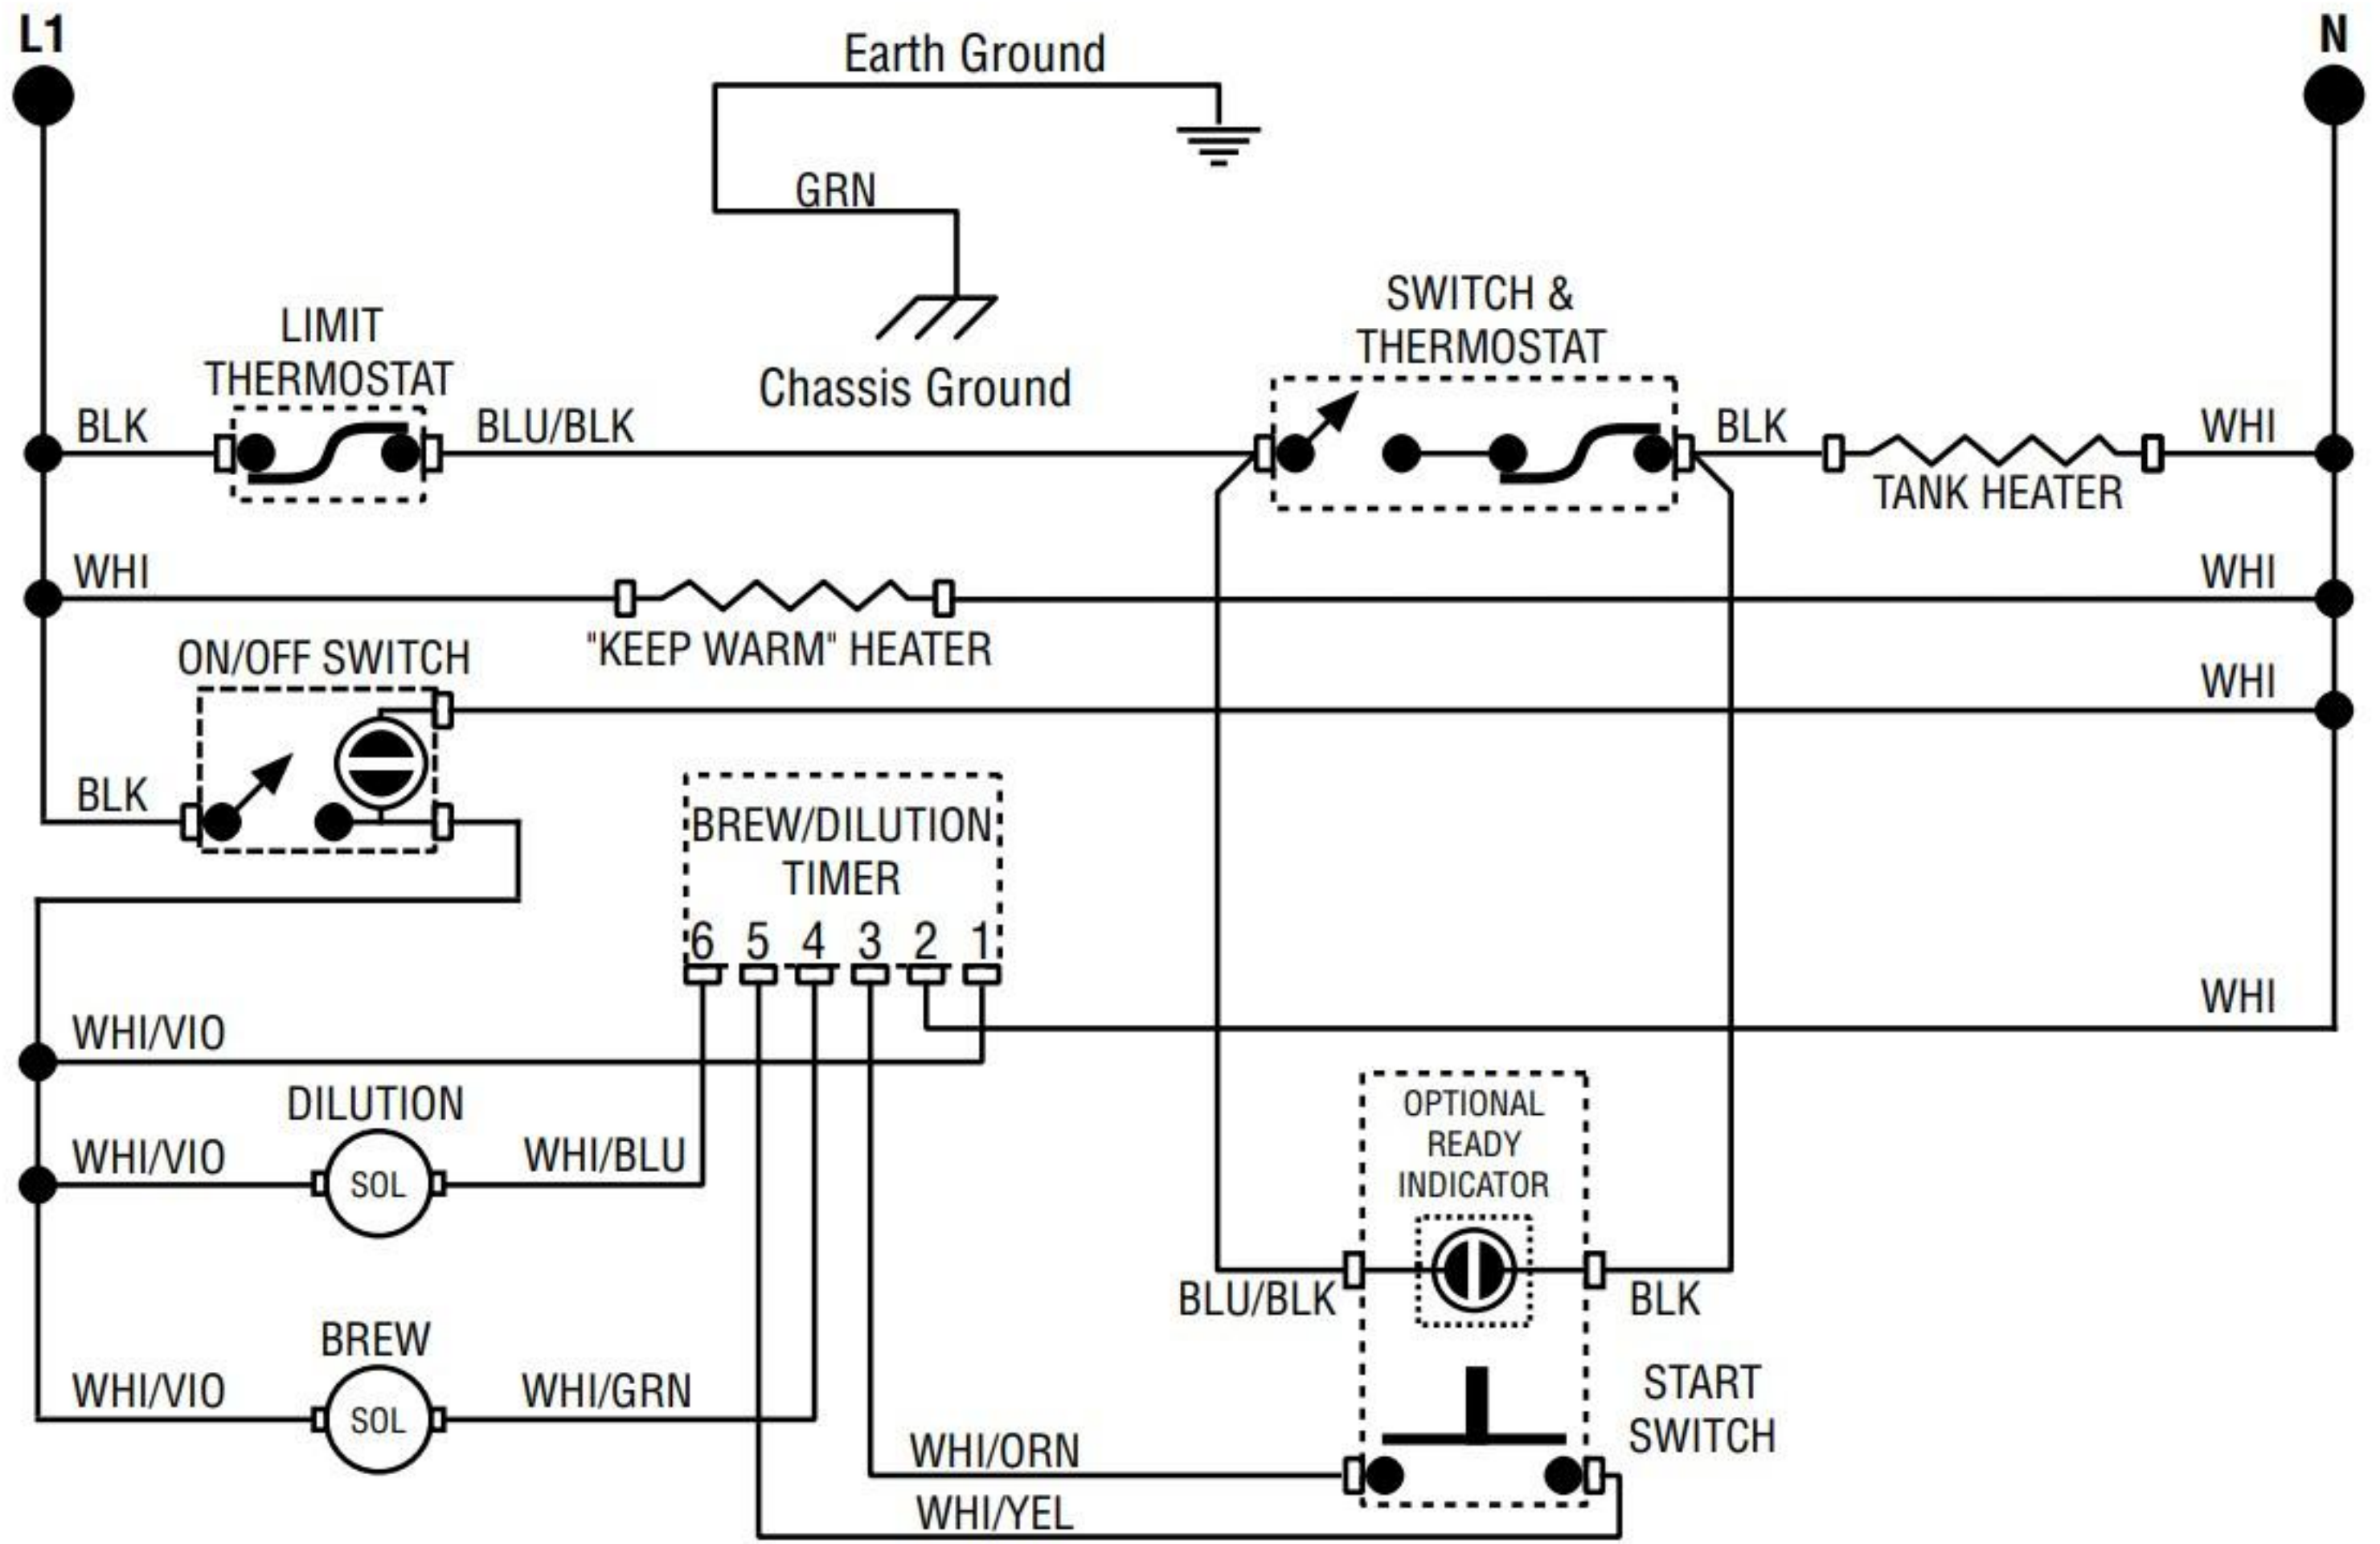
L1

N

Earth Ground

GRN

Chassis Ground

LIMIT THERMOSTAT

SWITCH & THERMOSTAT

BLK

BLU/BLK

BLK

WHI

TANK HEATER

WHI

WHI

"KEEP WARM" HEATER

ON/OFF SWITCH

WHI

BLK

BREW/DILUTION TIMER

6 5 4 3 2 1

WHI

WHI/VIO

DILUTION

WHI/VIO

SOL

WHI/BLU

OPTIONAL READY INDICATOR

BLU/BLK

BLK

BREW

WHI/VIO

SOL

WHI/GRN

START SWITCH

WHI/ORN

WHI/YEL